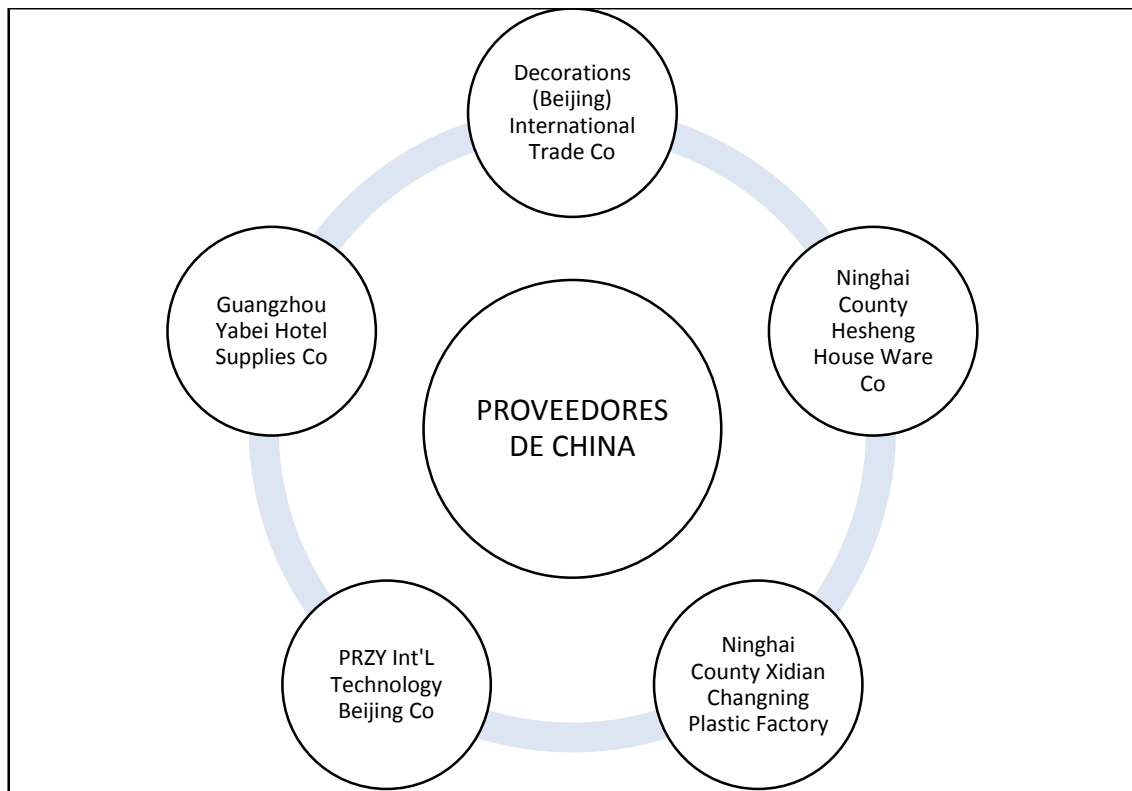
PROVEEDORES DE CHINA

Decorations (Beijing) International Trade Co

Ninghai County Hesheng House Ware Co

Ninghai County Xidian Changning Plastic Factory

PRZY Int'L Technology Beijing Co

Guangzhou Yabei Hotel Supplies Co